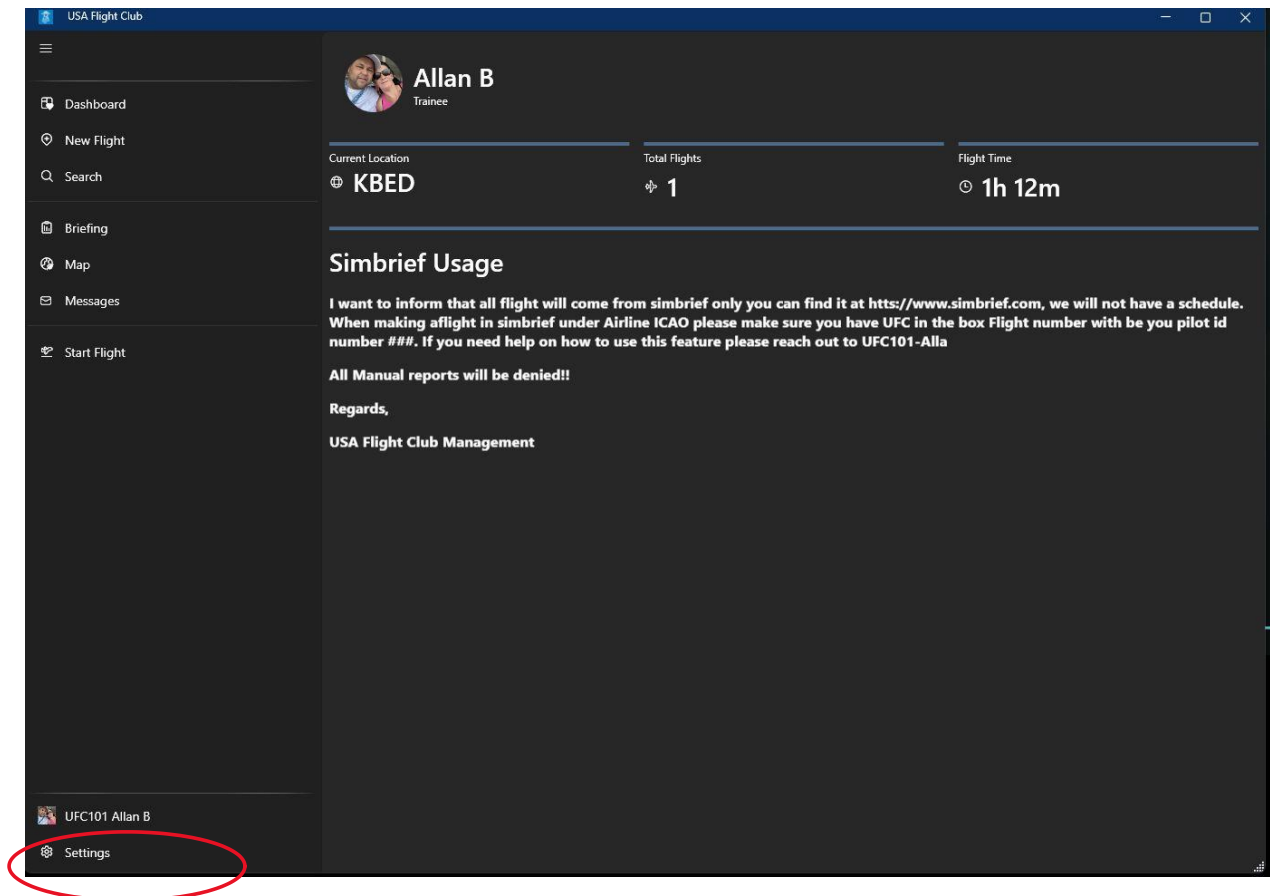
USA Flight Club

Dashboard
New Flight
Search
Briefing
Map
Messages
Start Flight

Allan B
Trainee

Current Location
KBED

Total Flights
1

Flight Time
1h 12m

Simbrief Usage

I want to inform that all flight will come from simbrief only you can find it at htts://www.simbrief.com, we will not have a schedule. When making aflight in simbrief under Airline ICAO please make sure you have UFC in the box Flight number with be you pilot id number ###. If you need help on how to use this feature please reach out to UFC101-Alla

All Manual reports will be denied!!

Regards,

USA Flight Club Management

UFC101 Allan B
Settings